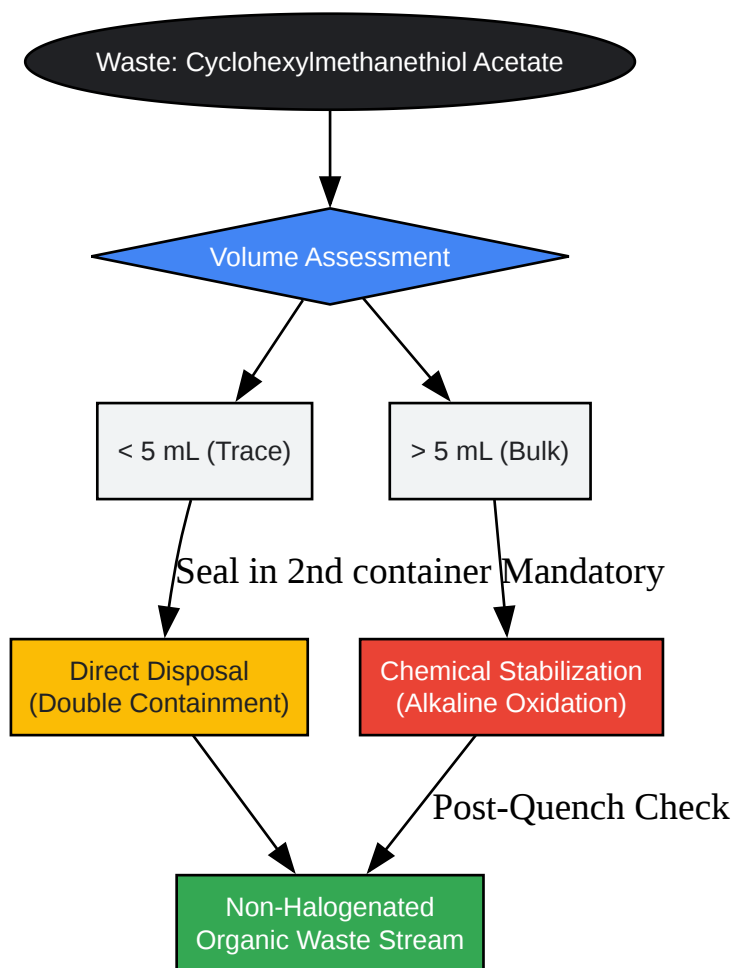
Waste: Cyclohexylmethanethiol Acetate

Volume Assessment

< 5 mL (Trace)

> 5 mL (Bulk)

Seal in 2nd container

Mandatory

Direct Disposal
(Double Containment)

Chemical Stabilization
(Alkaline Oxidation)

Post-Quench Check

Non-Halogenated
Organic Waste Stream